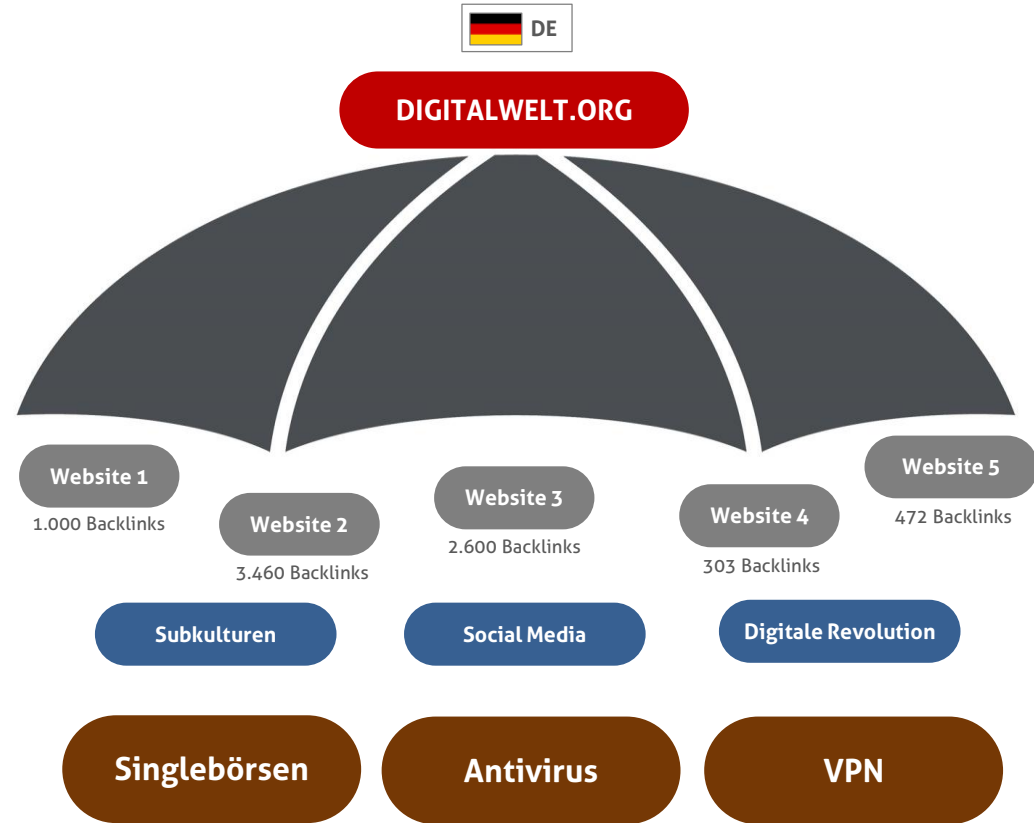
DE

DIGITALWELT.ORG

Website 1
1.000 Backlinks

Website 2
3.460 Backlinks

Website 3
2.600 Backlinks

Website 4
303 Backlinks

Website 5
472 Backlinks

Subkulturen

Social Media

Digitale Revolution

Singlebörsen

Antivirus

VPN